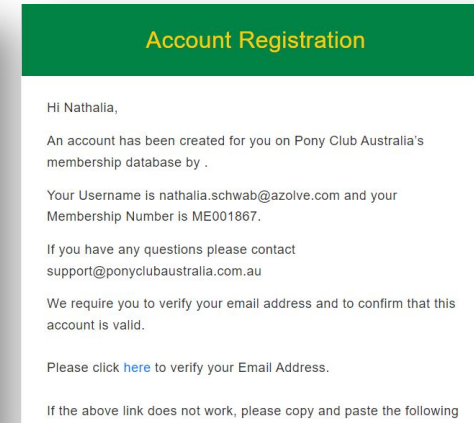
Account Registration

Hi Nathalia,

An account has been created for you on Pony Club Australia's membership database by .

Your Username is nathalia.schwab@azolve.com and your Membership Number is ME001867.

If you have any questions please contact support@ponyclubaustralia.com.au

We require you to verify your email address and to confirm that this account is valid.

Please click here to verify your Email Address.

If the above link does not work, please copy and paste the following